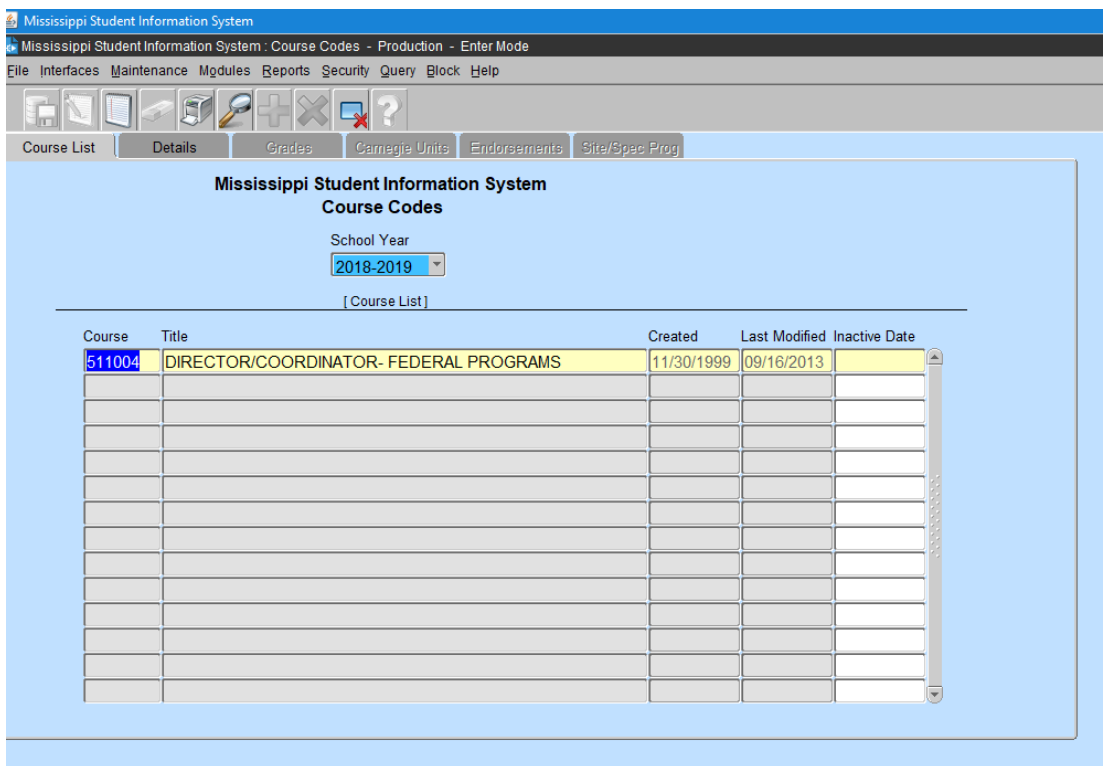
Mississippi Student Information System

Mississippi Student Information System : Course Codes - Production - Enter Mode

File Interfaces Maintenance Modules Reports Security Query Block Help

Course List | Details | Grades | Carnegie Units | Endorsements | Site/Spec Prog

Mississippi Student Information System
Course Codes

School Year
2018-2019

[ Course List ]

| Course | Title | Created | Last Modified | Inactive Date |
|---|---|---|---|---|
| 511004 | DIRECTOR/COORDINATOR- FEDERAL PROGRAMS | 11/30/1999 | 09/16/2013 | |